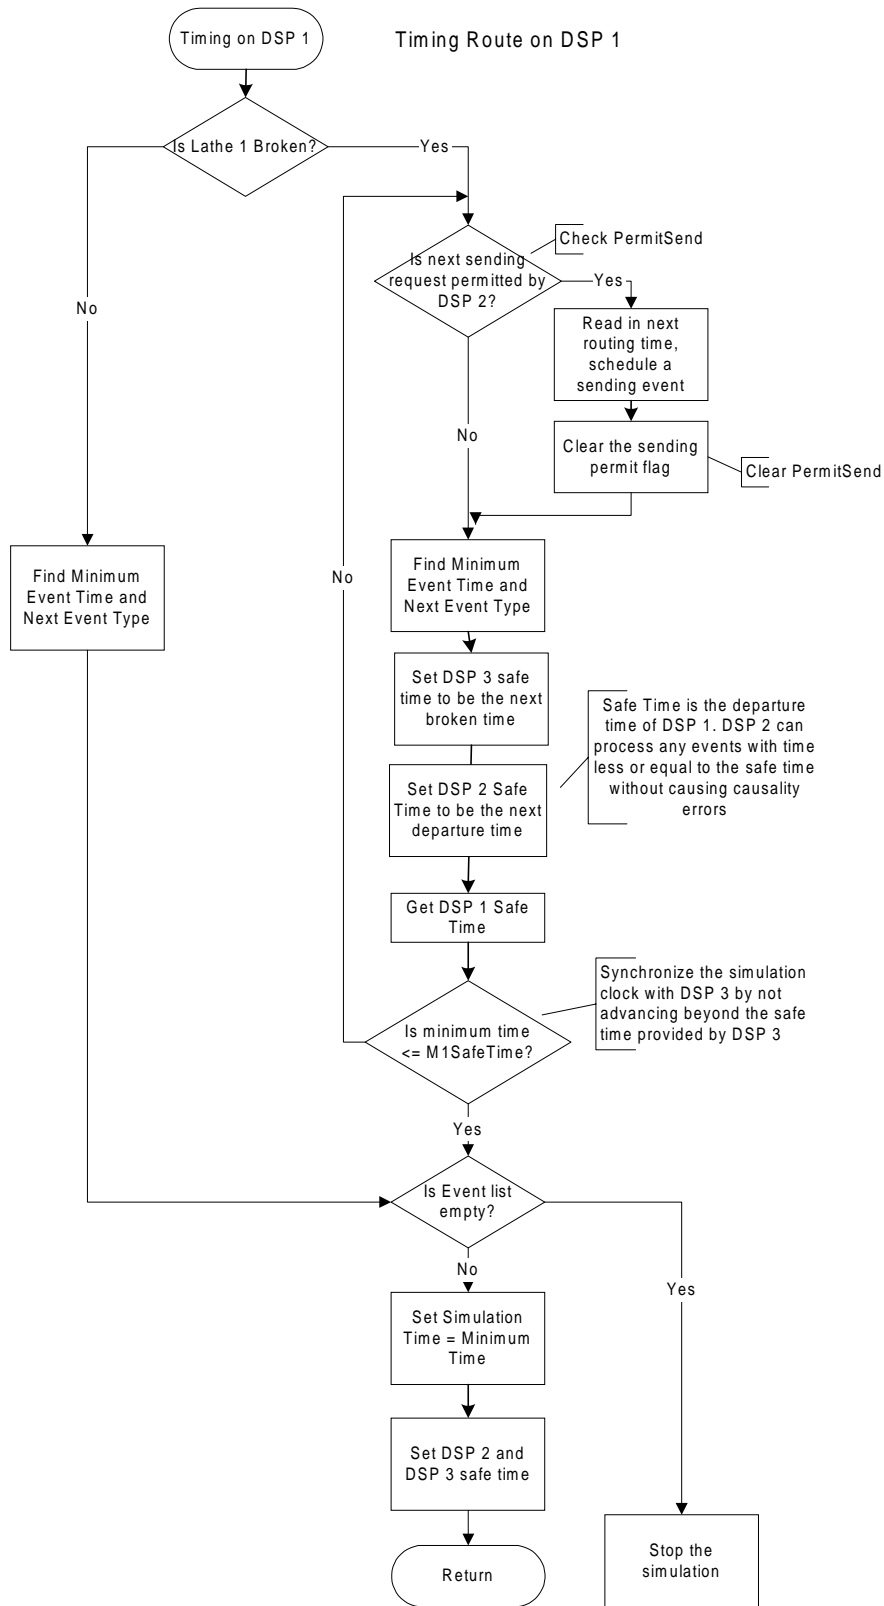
Timing on DSP 1

Timing Route on DSP 1

Is Lathe 1 Broken?

Yes

No

Is next sending request permitted by DSP 2?

Check PermitSend

Yes

Read in next routing time, schedule a sending event

Clear the sending permit flag

Clear PermitSend

No

No

Find Minimum Event Time and Next Event Type

Find Minimum Event Time and Next Event Type

Set DSP 3 safe time to be the next broken time

Safe Time is the departure time of DSP 1. DSP 2 can process any events with time less or equal to the safe time without causing causality errors

Set DSP 2 Safe Time to be the next departure time

Get DSP 1 Safe Time

Synchronize the simulation clock with DSP 3 by not advancing beyond the safe time provided by DSP 3

Is minimum time <= M1SafeTime?

Yes

Is Event list empty?

No

Yes

Set Simulation Time = Minimum Time

Set DSP 2 and DSP 3 safe time

Return

Stop the simulation